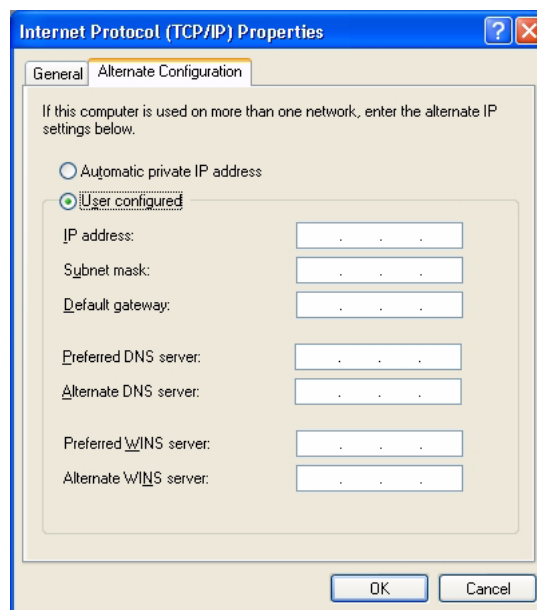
Internet Protocol (TCP/IP) Properties

General | Alternate Configuration

If this computer is used on more than one network, enter the alternate IP settings below.

Automatic private IP address
User configured

IP address: . . .
Subnet mask: . . .
Default gateway: . . .

Preferred DNS server: . . .
Alternate DNS server: . . .

Preferred WINS server: . . .
Alternate WINS server: . . .

OK
Cancel